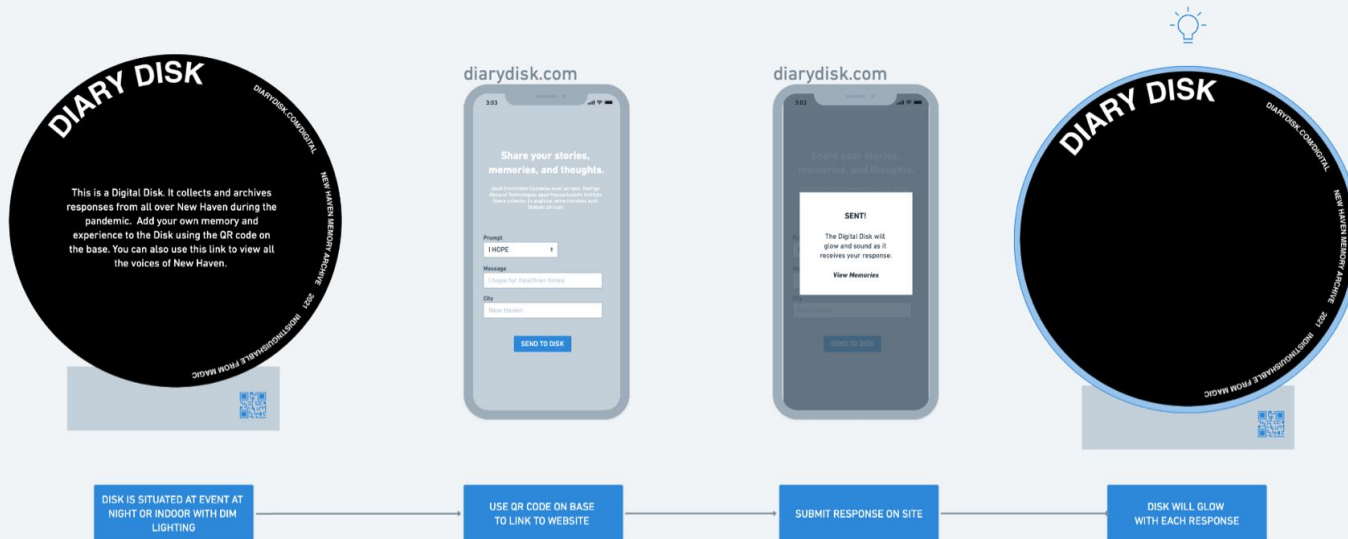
DIARY DISK

DIARYDISK.COM/DIGITAL

NEW HAVEN MEMORY ARCHIVE

2021

INDISTINGUISHABLE FROM MAGIC

This is a Digital Disk. It collects and archives responses from all over New Haven during the pandemic. Add your own memory and experience to the Disk using the QR code on the base. You can also use this link to view all the voices of New Haven.

diarydisk.com

3:03

Share your stories, memories, and thoughts.

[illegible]

Prompt

I HOPE

Message

I hope for healthier times

City

New Haven

SEND TO DISK

diarydisk.com

3:03

Share your stories, memories, and thoughts.

SENT!

The Digital Disk will glow and sound as it receives your response.

View Memories

SEND TO DISK

DIARY DISK

DIARYDISK.COM/DIGITAL

NEW HAVEN MEMORY ARCHIVE

2021

INDISTINGUISHABLE FROM MAGIC

DISK IS SITUATED AT EVENT AT NIGHT OR INDOOR WITH DIM LIGHTING

USE QR CODE ON BASE TO LINK TO WEBSITE

SUBMIT RESPONSE ON SITE

DISK WILL GLOW WITH EACH RESPONSE